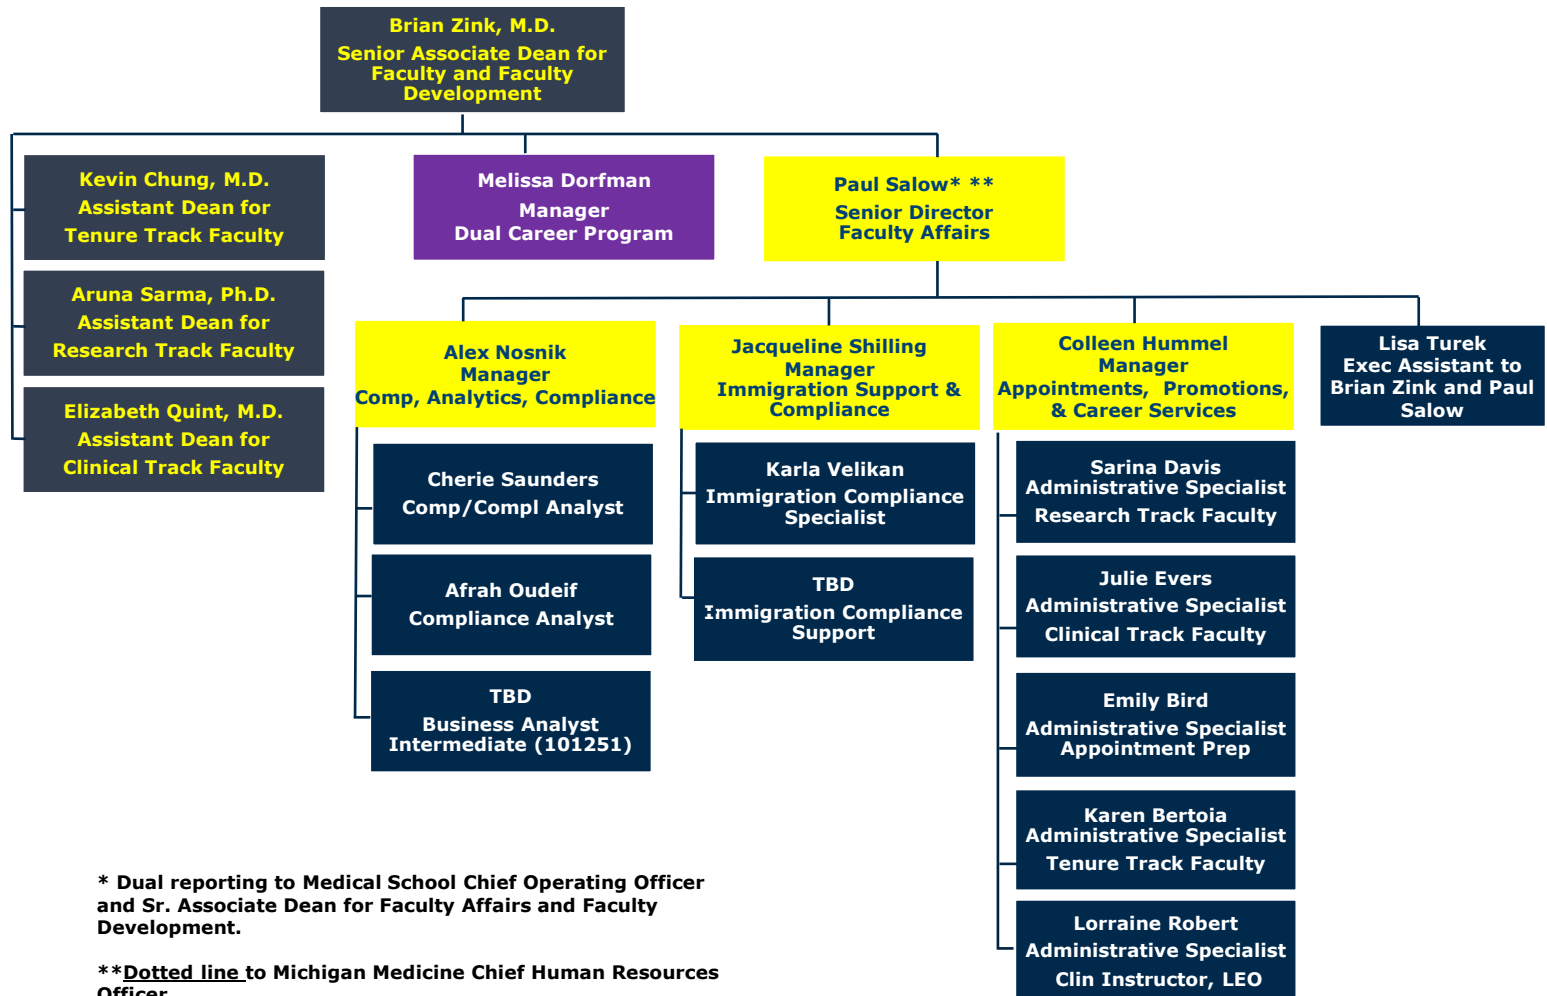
Brian Zink, M.D.
Senior Associate Dean for Faculty and Faculty Development

Kevin Chung, M.D.
Assistant Dean for Tenure Track Faculty

Aruna Sarma, Ph.D.
Assistant Dean for Research Track Faculty

Elizabeth Quint, M.D.
Assistant Dean for Clinical Track Faculty

Melissa Dorfman
Manager
Dual Career Program

Paul Salow* **
Senior Director
Faculty Affairs

Alex Nosnik
Manager
Comp, Analytics, Compliance

Cherie Saunders
Comp/Compl Analyst

Afrah Oudeif
Compliance Analyst

TBD
Business Analyst Intermediate (101251)

Jacqueline Shilling
Manager
Immigration Support & Compliance

Karla Velikan
Immigration Compliance Specialist

TBD
Immigration Compliance Support

Colleen Hummel
Manager
Appointments, Promotions, & Career Services

Sarina Davis
Administrative Specialist
Research Track Faculty

Julie Evers
Administrative Specialist
Clinical Track Faculty

Emily Bird
Administrative Specialist
Appointment Prep

Karen Bertoia
Administrative Specialist
Tenure Track Faculty

Lorraine Robert
Administrative Specialist
Clin Instructor, LEO

Lisa Turek
Exec Assistant to Brian Zink and Paul Salow

* Dual reporting to Medical School Chief Operating Officer and Sr. Associate Dean for Faculty Affairs and Faculty Development.

**Dotted line to Michigan Medicine Chief Human Resources Officer